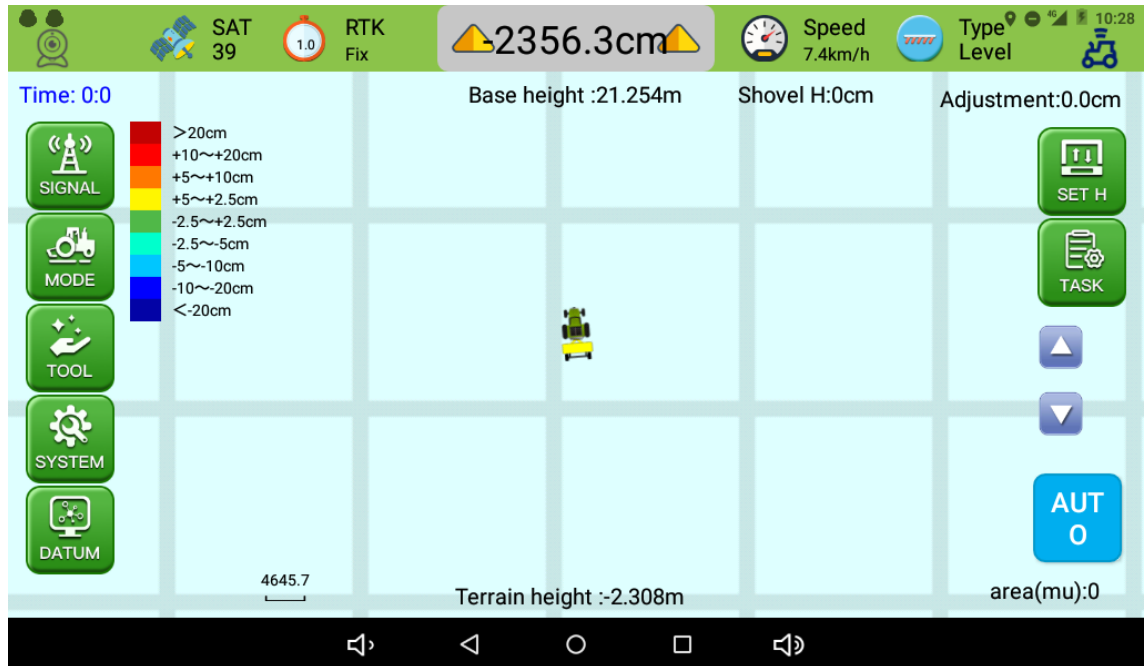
SAT
39

1.0

RTK
Fix

2356.3cm

Speed
7.4km/h

Type
Level

4G 10:28

Time: 0:0

Base height :21.254m

Shovel H:0cm

Adjustment:0.0cm

SIGNAL

MODE

TOOL

SYSTEM

DATUM

>20cm
+10～+20cm
+5～+10cm
+5～+2.5cm
-2.5～+2.5cm
-2.5～-5cm
-5～-10cm
-10～-20cm
<-20cm

SET H

TASK

AUT
O

4645.7

Terrain height :-2.308m

area(mu):0